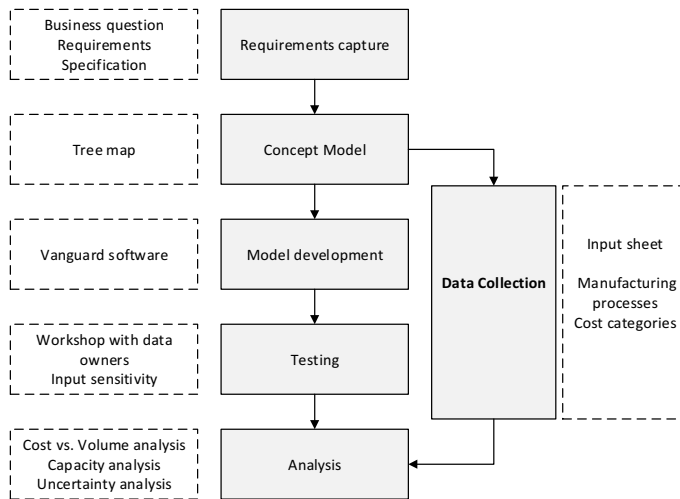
Business question
Requirements
Specification

Requirements capture

Tree map

Concept Model

Vanguard software

Model development

Data Collection

Input sheet

Manufacturing processes
Cost categories

Workshop with data owners
Input sensitivity

Testing

Cost vs. Volume analysis
Capacity analysis
Uncertainty analysis

Analysis